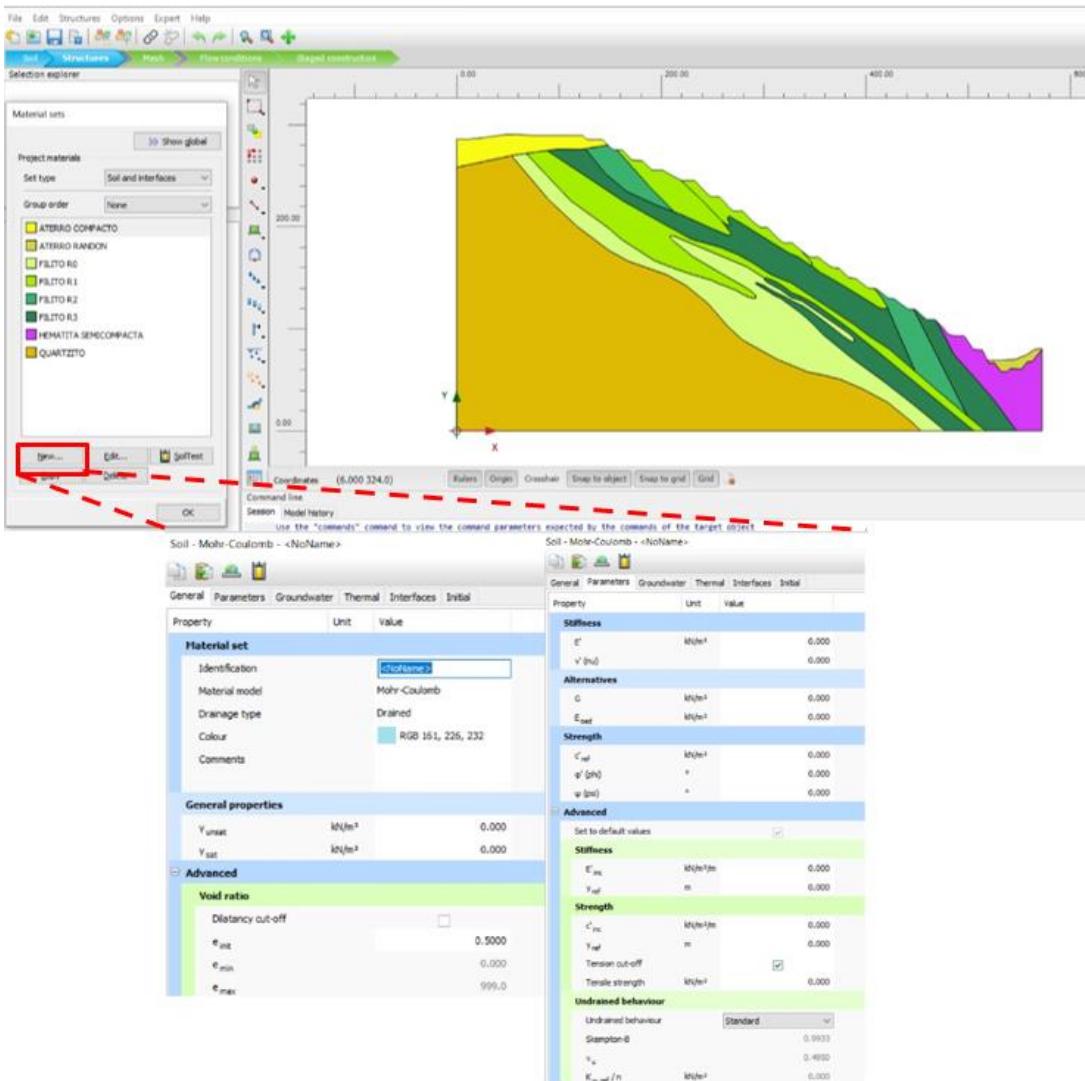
File Edit Structures Options Expert Help

Soil Structures Mesh Flow conditions Staged construction

Selection explorer

Material sets

Show global

Project materials

Set type Soil and interfaces

Group order None

ATERRO COMPACTO
ATERRO RANDON
FILITO R0
FILITO R1
FILITO R2
FILITO R3
HEMATITA SEMICOMPACTA
QUARTZITO

New... Edit... SoilTest
Copy Delete

OK

0.00 200.00 400.00

200.00

0.00

Y

X

Coordinates (6.000 324.0)

Rulers Origin Crosshair Snap to object Snap to grid Grid

Command line

Session Model history

Use the "commands" command to view the command parameters expected by the commands of the target object

Soil - Mohr-Coulomb - <NoName>

General Parameters Groundwater Thermal Interfaces Initial

| Property | Unit | Value |
|---|---|---|
| **Material set** | | |
| Identification | | <NoName> |
| Material model | | Mohr-Coulomb |
| Drainage type | | Drained |
| Colour | | RGB 161, 226, 232 |
| Comments | | |
| **General properties** | | |
| $\gamma_{unsat}$ | kN/m³ | 0.000 |
| $\gamma_{sat}$ | kN/m³ | 0.000 |
| **Advanced** | | |
| **Void ratio** | | |
| Dilatancy cut-off | | |
| $e_{init}$ | | 0.5000 |
| $e_{min}$ | | 0.000 |
| $e_{max}$ | | 999.0 |

Soil - Mohr-Coulomb - <NoName>

General Parameters Groundwater Thermal Interfaces Initial

| Property | Unit | Value |
|---|---|---|
| **Stiffness** | | |
| E' | kN/m² | 0.000 |
| ν' (nu) | | 0.000 |
| **Alternatives** | | |
| G | kN/m² | 0.000 |
| $E_{oed}$ | kN/m² | 0.000 |
| **Strength** | | |
| $c'_{ref}$ | kN/m² | 0.000 |
| φ' (phi) | ° | 0.000 |
| ψ (psi) | ° | 0.000 |
| **Advanced** | | |
| Set to default values | | |
| **Stiffness** | | |
| $E'_{inc}$ | kN/m²/m | 0.000 |
| $y_{ref}$ | m | 0.000 |
| **Strength** | | |
| $c'_{inc}$ | kN/m²/m | 0.000 |
| $y_{ref}$ | m | 0.000 |
| Tension cut-off | | ☑ |
| Tensile strength | kN/m² | 0.000 |
| **Undrained behaviour** | | |
| Undrained behaviour | | Standard |
| Skempton-B | | 0.9933 |
| $\nu_u$ | | 0.4950 |
| $K_{w,ref}/n$ | kN/m² | 0.000 |